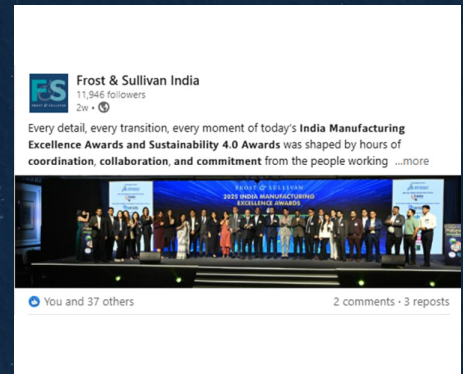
FS
FROST & SULLIVAN

Frost & Sullivan India
11,946 followers
2w •

Every detail, every transition, every moment of today's **India Manufacturing Excellence Awards and Sustainability 4.0 Awards** was shaped by hours of **coordination**, **collaboration**, **and commitment** from the people working ...more

FROST & SULLIVAN
2025 INDIA MANUFACTURING EXCELLENCE AWARDS

You and 37 others

2 comments • 3 reposts